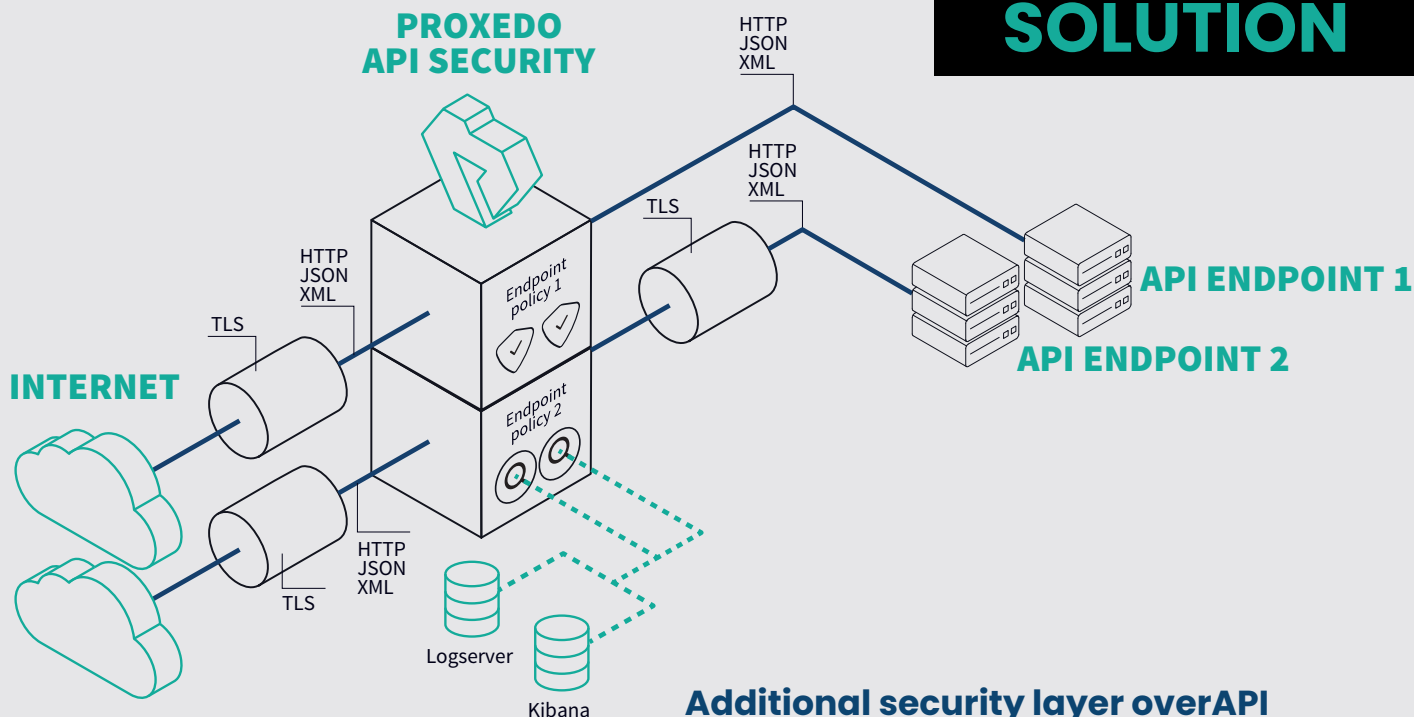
PROXEDO
API SECURITY

SOLUTION

HTTP
JSON
XML

HTTP
JSON
XML

TLS

HTTP
JSON
XML

Endpoint policy 1

TLS

API ENDPOINT 1

API ENDPOINT 2

INTERNET

Endpoint policy 2

HTTP
JSON
XML

TLS

Logserver

Kibana

Additional security layer overAPI